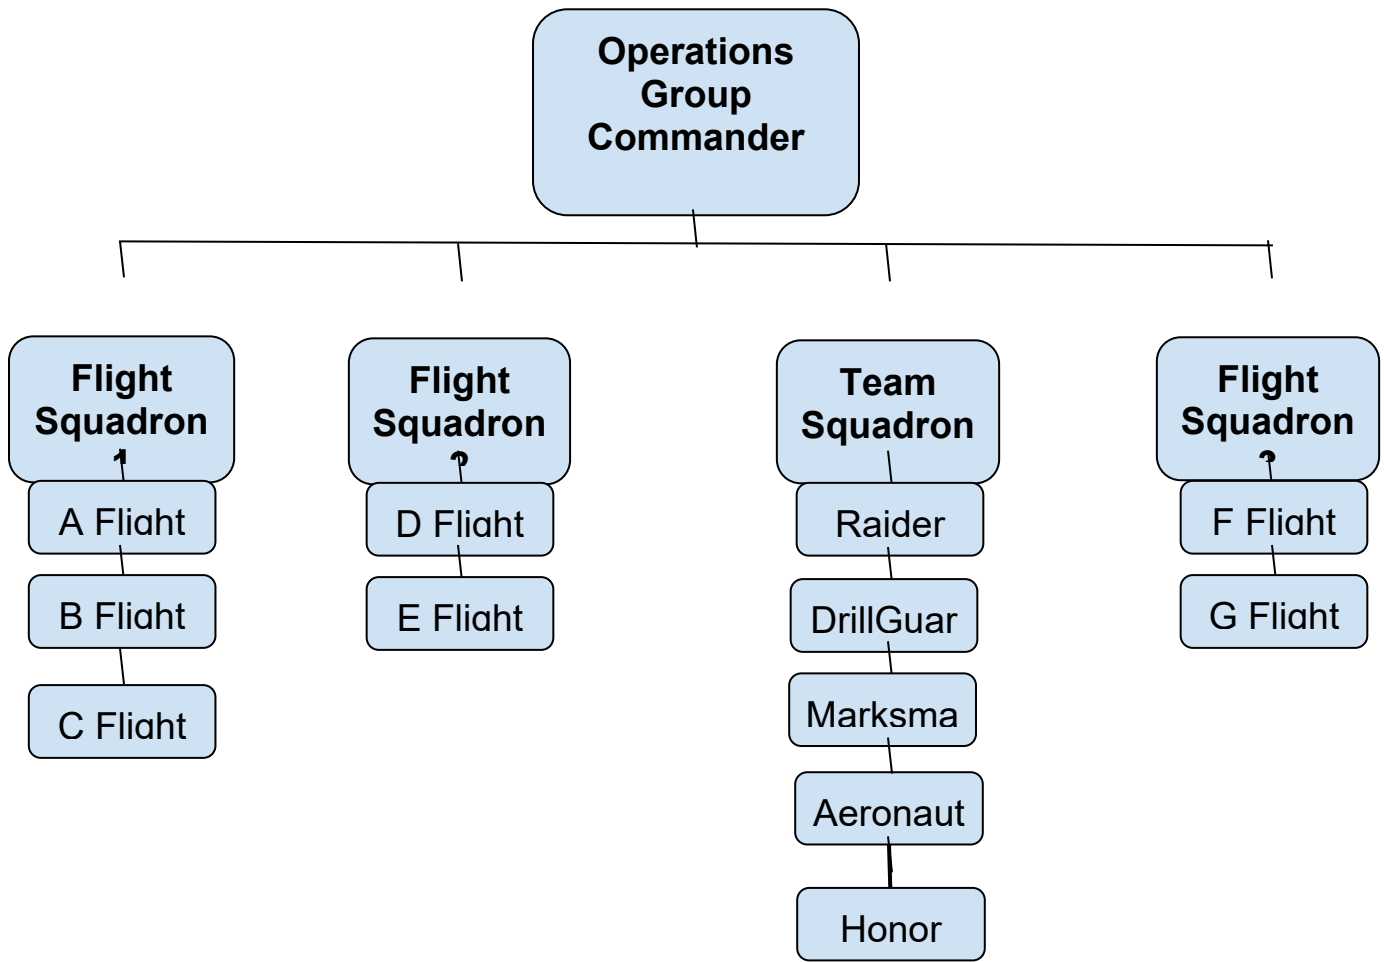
Operations Group Commander

Flight Squadron 1

A Flight

B Flight

C Flight

Flight Squadron 2

D Flight

E Flight

Team Squadron

Raider

DrillGuar

Marksma

Aeronaut

Honor

Flight Squadron 3

F Flight

G Flight